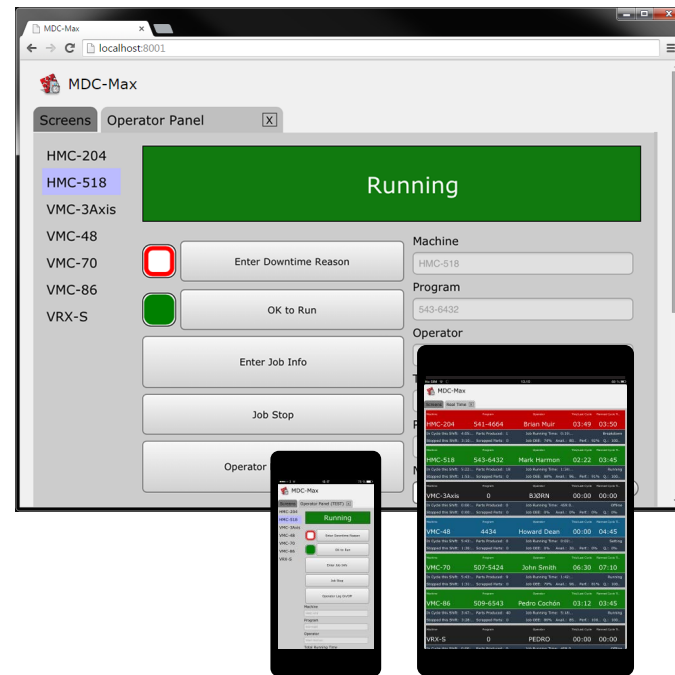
MDC-Max

localhost:8001

MDC-Max

Screens

Operator Panel

X

HMC-204
HMC-518
VMC-3Axis
VMC-48
VMC-70
VMC-86
VRX-S

Running

Enter Downtime Reason

OK to Run

Enter Job Info

Job Stop

Operator

Machine

HMC-518

Program

543-6432

Operator

MDC-Max

Screens

Operator Panel (TEST)

HMC-204
HMC-518
VMC-3Axis
VMC-48
VMC-70
VMC-86
VRX-S

Running

Enter Downtime Reason

OK to Run

Enter Job Info

Job Stop

Operator Log On/Off

Machine

Program

Operator

MDC-Max

Screens

Real Time

HMC-204 541-4664 Brian Muir 03:49 03:50

HMC-518 543-6432 Mark Harmon 02:22 03:45

VMC-3Axis 0 BJØRN 00:00 00:00

VMC-48 4434 Howard Dean 00:00 04:45

VMC-70 507-5424 John Smith 06:30 07:10

VMC-86 509-6543 Pedro Cochón 03:12 03:45

VRX-S 0 PEDRO 00:00 00:00